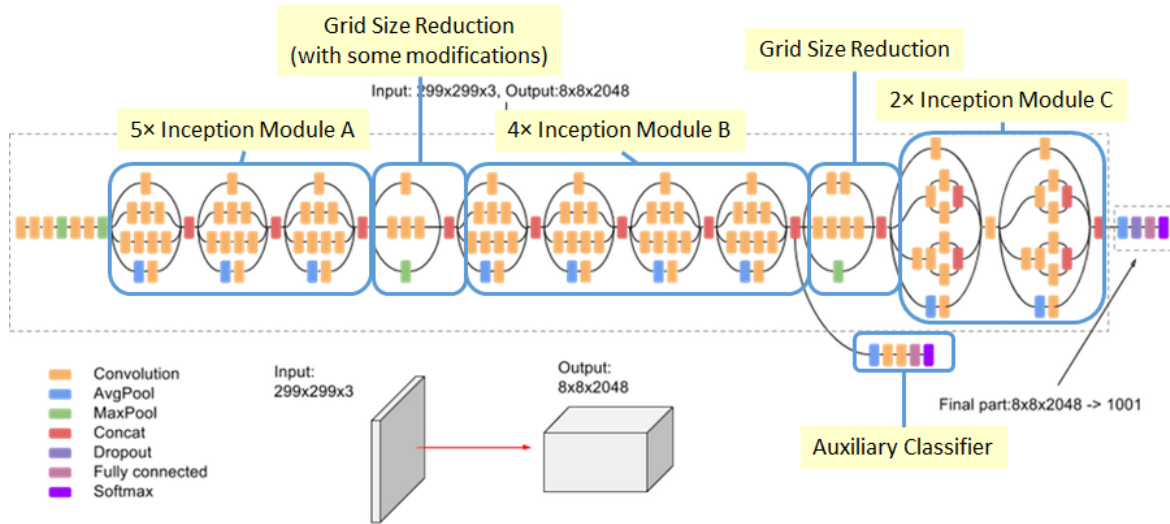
Grid Size Reduction
(with some modifications)

Input: 299x299x3, Output:8x8x2048

Grid Size Reduction

2× Inception Module C

5× Inception Module A

4× Inception Module B

Convolution
AvgPool
MaxPool
Concat
Dropout
Fully connected
Softmax

Input:
299x299x3

Output:
8x8x2048

Final part:8x8x2048 -> 1001

Auxiliary Classifier